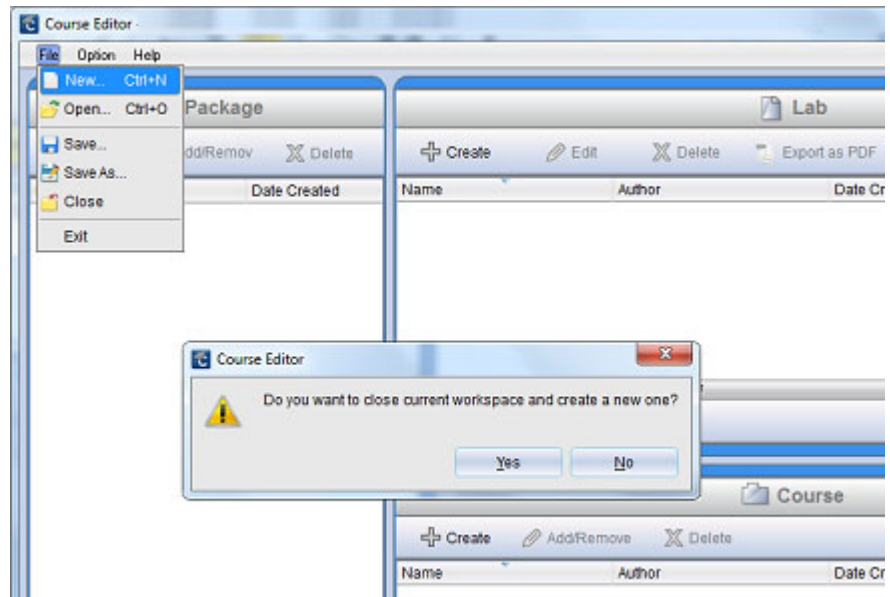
Course Editor -

File Option Help

New... Ctrl+N
Open... Ctrl+O
Save...
Save As...
Close
Exit

Package

dd/Remov Delete

Date Created

Lab

Create Edit Delete Export as PDF

| Name | Author | Date Cr |
|---|---|---|

Course Editor

Do you want to close current workspace and create a new one?

Yes No

Course

Create Add/Remove Delete

| Name | Author | Date Cr |
|---|---|---|